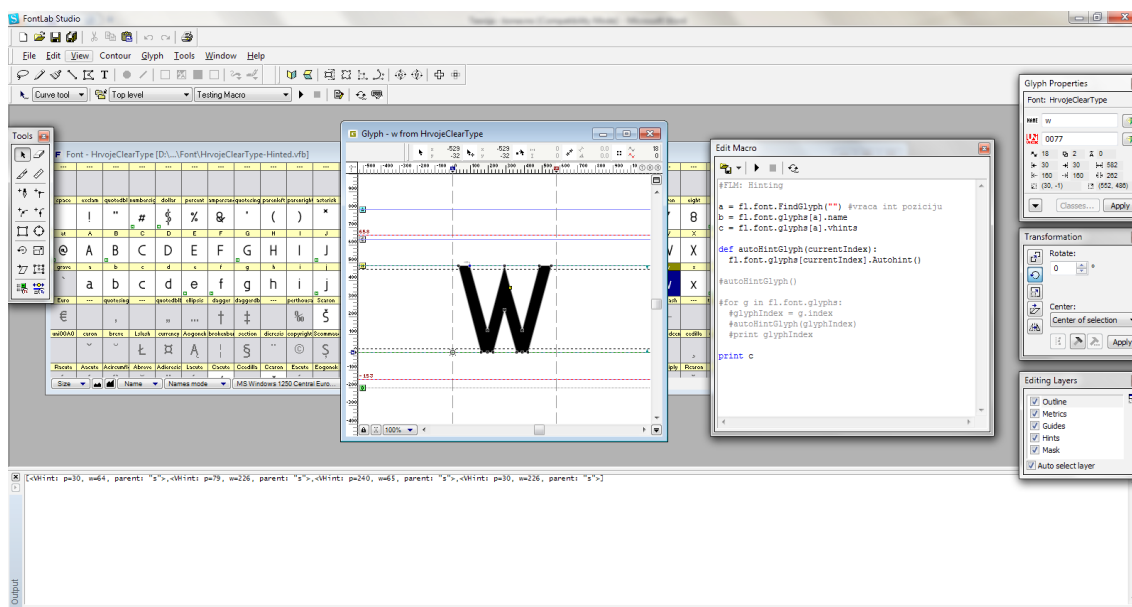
FontLab Studio

File Edit View Contour Glyph Tools Window Help

Curve tool Top level Testing Macro

Tools

Font - HrvojeClearType [D:\...\Font\HrvojeClearType-Hinted.vfb]

space exclam quotedbl numbersign dollar percent ampersand quotesingle parenleft parenright asterisk

! " # $ % & ' ( ) *

at A B C D E F G H I J

@ A B C D E F G H I J

grave a b c d e f g h i j

` a b c d e f g h i j

Euro quotesinglbase quotedblbase ellipsis dagger daggerdbl perthousand Scaron

€ , „ … † ‡ ‰ Š

uni00A0 caron breve Lslash currency Aogonek brokenbar section dieresis copyright Scommaaccent

ˇ ˘ Ł ¤ Ą ¦ § ¨ © Ş

Racute Aacute Acircumflex Abreve Adieresis Lacute Cacute Ccedilla Ccaron Eacute Eogonek

Size Name Names mode MS Windows 1250 Central Euro...

Glyph - w from HrvojeClearType

-529 -32 -529 -32 0 0 0.0 0.0 18 0

100%

Edit Macro

#FLM: Hinting

a = fl.font.FindGlyph("") #vraca int poziciju
b = fl.font.glyphs[a].name
c = fl.font.glyphs[a].vhints

def autoHintGlyph(currentIndex):
  fl.font.glyphs[currentIndex].Autohint()

#autoHintGlyph()

#for g in fl.font.glyphs:
  #glyphIndex = g.index
  #autoHintGlyph(glyphIndex)
  #print glyphIndex

print c

Glyph Properties

Font: HrvojeClearType

w

0077

18 2 0
30 30 582
160 160 262
(30,-1) (552, 486)

Classes... Apply

Transformation

Rotate:

0

Center:

Center of selection

Apply

Editing Layers

Outline
Metrics
Guides
Hints
Mask
Auto select layer

[<VHint: p=30, w=64, parent: "s">,<VHint: p=79, w=226, parent: "s">,<VHint: p=240, w=65, parent: "s">,<VHint: p=30, w=226, parent: "s">]

Output